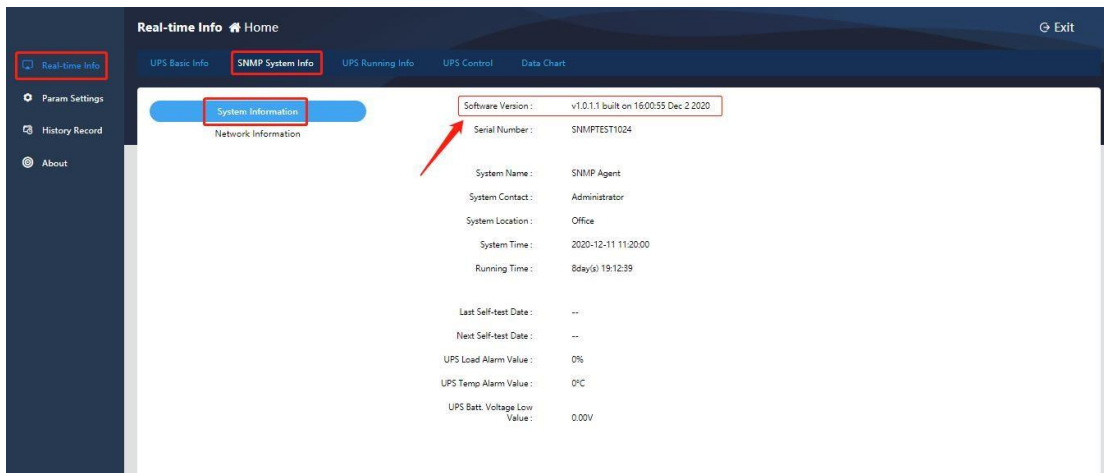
Real-time Info Home

Exit

Real-time Info

Param Settings

History Record

About

UPS Basic Info

SNMP System Info

UPS Running Info

UPS Control

Data Chart

System Information

Network Information

| | |
|---|---|
| Software Version : | v1.0.1.1 built on 16:00:55 Dec 2 2020 |
| Serial Number : | SNMPTEST1024 |
| System Name : | SNMP Agent |
| System Contact : | Administrator |
| System Location : | Office |
| System Time : | 2020-12-11 11:20:00 |
| Running Time : | 8day(s) 19:12:39 |
| Last Self-test Date : | -- |
| Next Self-test Date : | -- |
| UPS Load Alarm Value : | 0% |
| UPS Temp Alarm Value : | 0°C |
| UPS Batt. Voltage Low Value : | 0.00V |